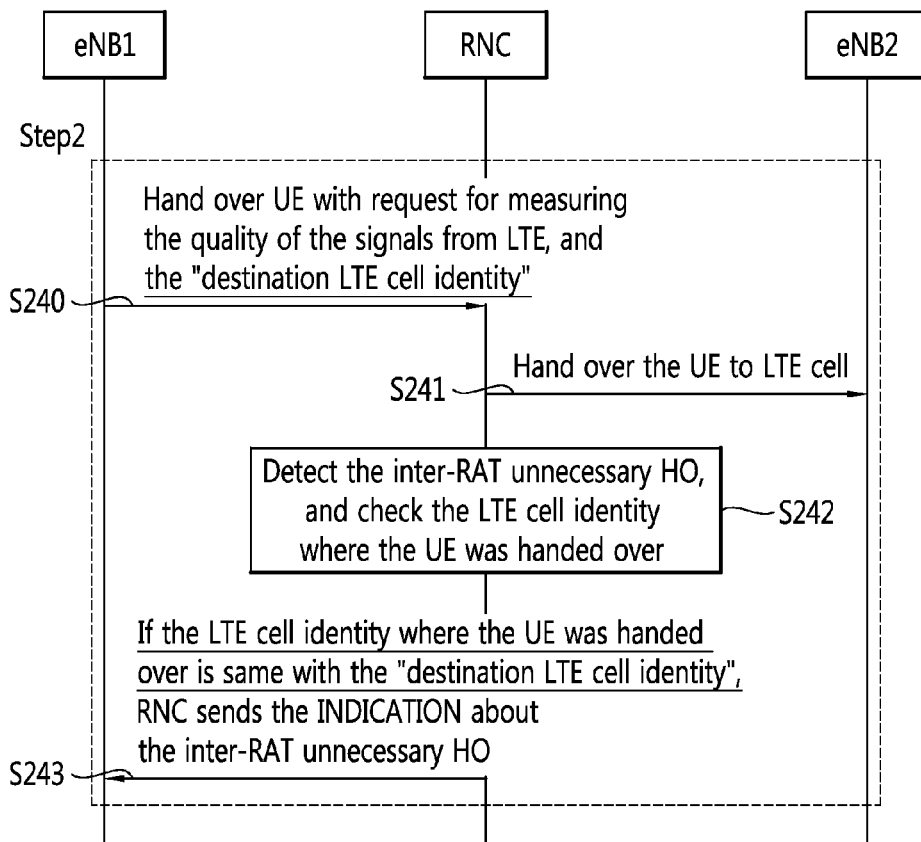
eNB1

RNC

eNB2

Step2

Hand over UE with request for measuring the quality of the signals from LTE, and the "destination LTE cell identity"

S240

Hand over the UE to LTE cell

S241

Detect the inter-RAT unnecessary HO, and check the LTE cell identity where the UE was handed over

S242

If the LTE cell identity where the UE was handed over is same with the "destination LTE cell identity", RNC sends the INDICATION about the inter-RAT unnecessary HO

S243